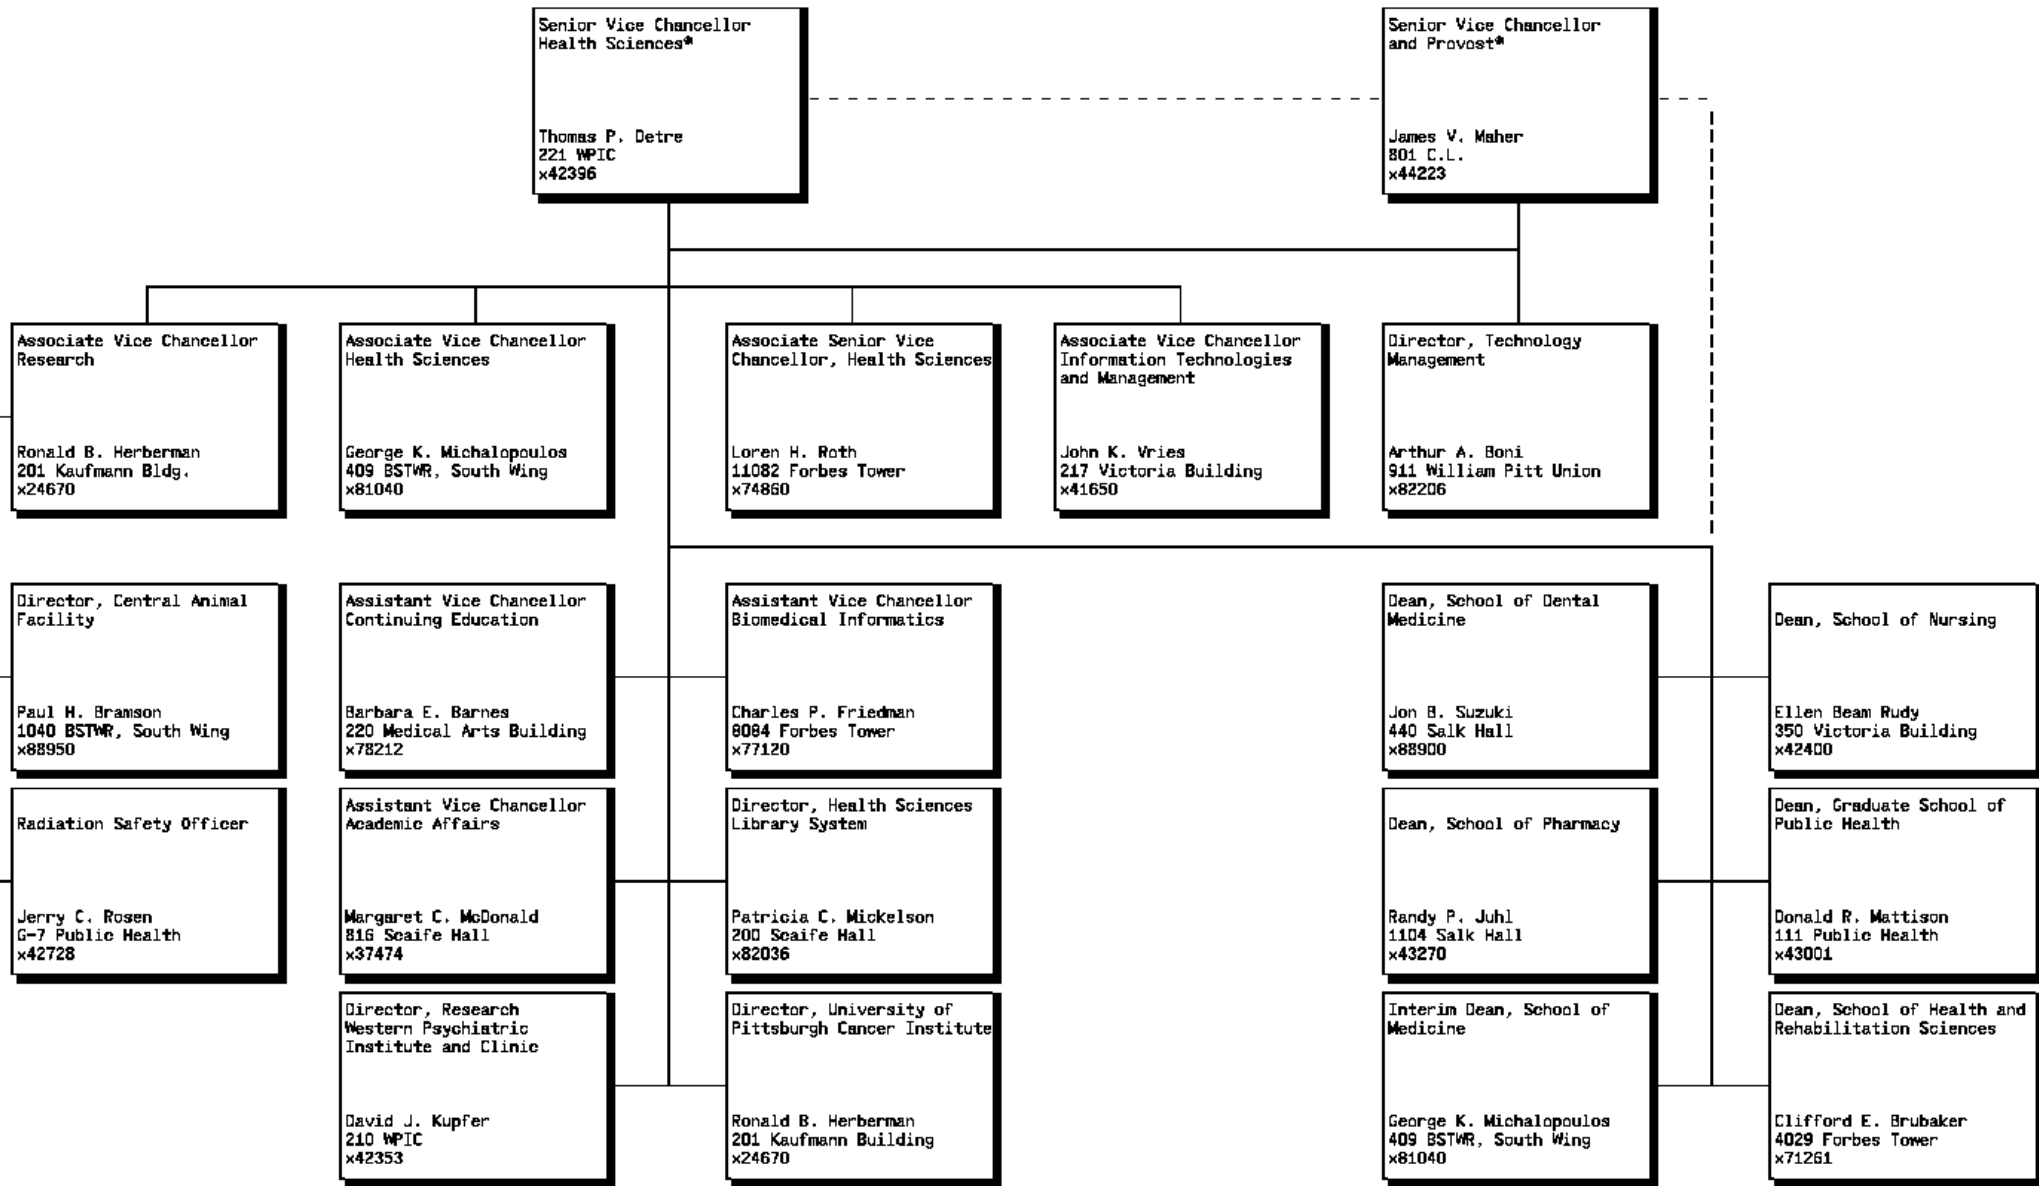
Senior Vice Chancellor Health Sciences*

Thomas P. Detre
221 WPIC
x42396

Senior Vice Chancellor and Provost*

James V. Maher
801 C.L.
x44223

Associate Vice Chancellor Research

Ronald B. Herberman
201 Kaufmann Bldg.
x24670

Associate Vice Chancellor Health Sciences

George K. Michalopoulos
409 BSTWR, South Wing
x81040

Associate Senior Vice Chancellor, Health Sciences

Loren H. Roth
11082 Forbes Tower
x74860

Associate Vice Chancellor Information Technologies and Management

John K. Vries
217 Victoria Building
x41650

Director, Technology Management

Arthur A. Boni
911 William Pitt Union
x82206

Director, Central Animal Facility

Paul H. Bramson
1040 BSTWR, South Wing
x88950

Assistant Vice Chancellor Continuing Education

Barbara E. Barnes
220 Medical Arts Building
x78212

Assistant Vice Chancellor Biomedical Informatics

Charles P. Friedman
8084 Forbes Tower
x77120

Dean, School of Dental Medicine

Jon B. Suzuki
440 Salk Hall
x88900

Dean, School of Nursing

Ellen Beam Rudy
350 Victoria Building
x42400

Radiation Safety Officer

Jerry C. Rosen
G-7 Public Health
x42728

Assistant Vice Chancellor Academic Affairs

Margaret C. McDonald
816 Scaife Hall
x37474

Director, Health Sciences Library System

Patricia C. Mickelson
200 Scaife Hall
x82036

Dean, School of Pharmacy

Randy P. Juhl
1104 Salk Hall
x43270

Dean, Graduate School of Public Health

Donald R. Mattison
111 Public Health
x43001

Director, Research Western Psychiatric Institute and Clinic

David J. Kupfer
210 WPIC
x42353

Director, University of Pittsburgh Cancer Institute

Ronald B. Herberman
201 Kaufmann Building
x24670

Interim Dean, School of Medicine

George K. Michalopoulos
409 BSTWR, South Wing
x81040

Dean, School of Health and Rehabilitation Sciences

Clifford E. Brubaker
4029 Forbes Tower
x71261